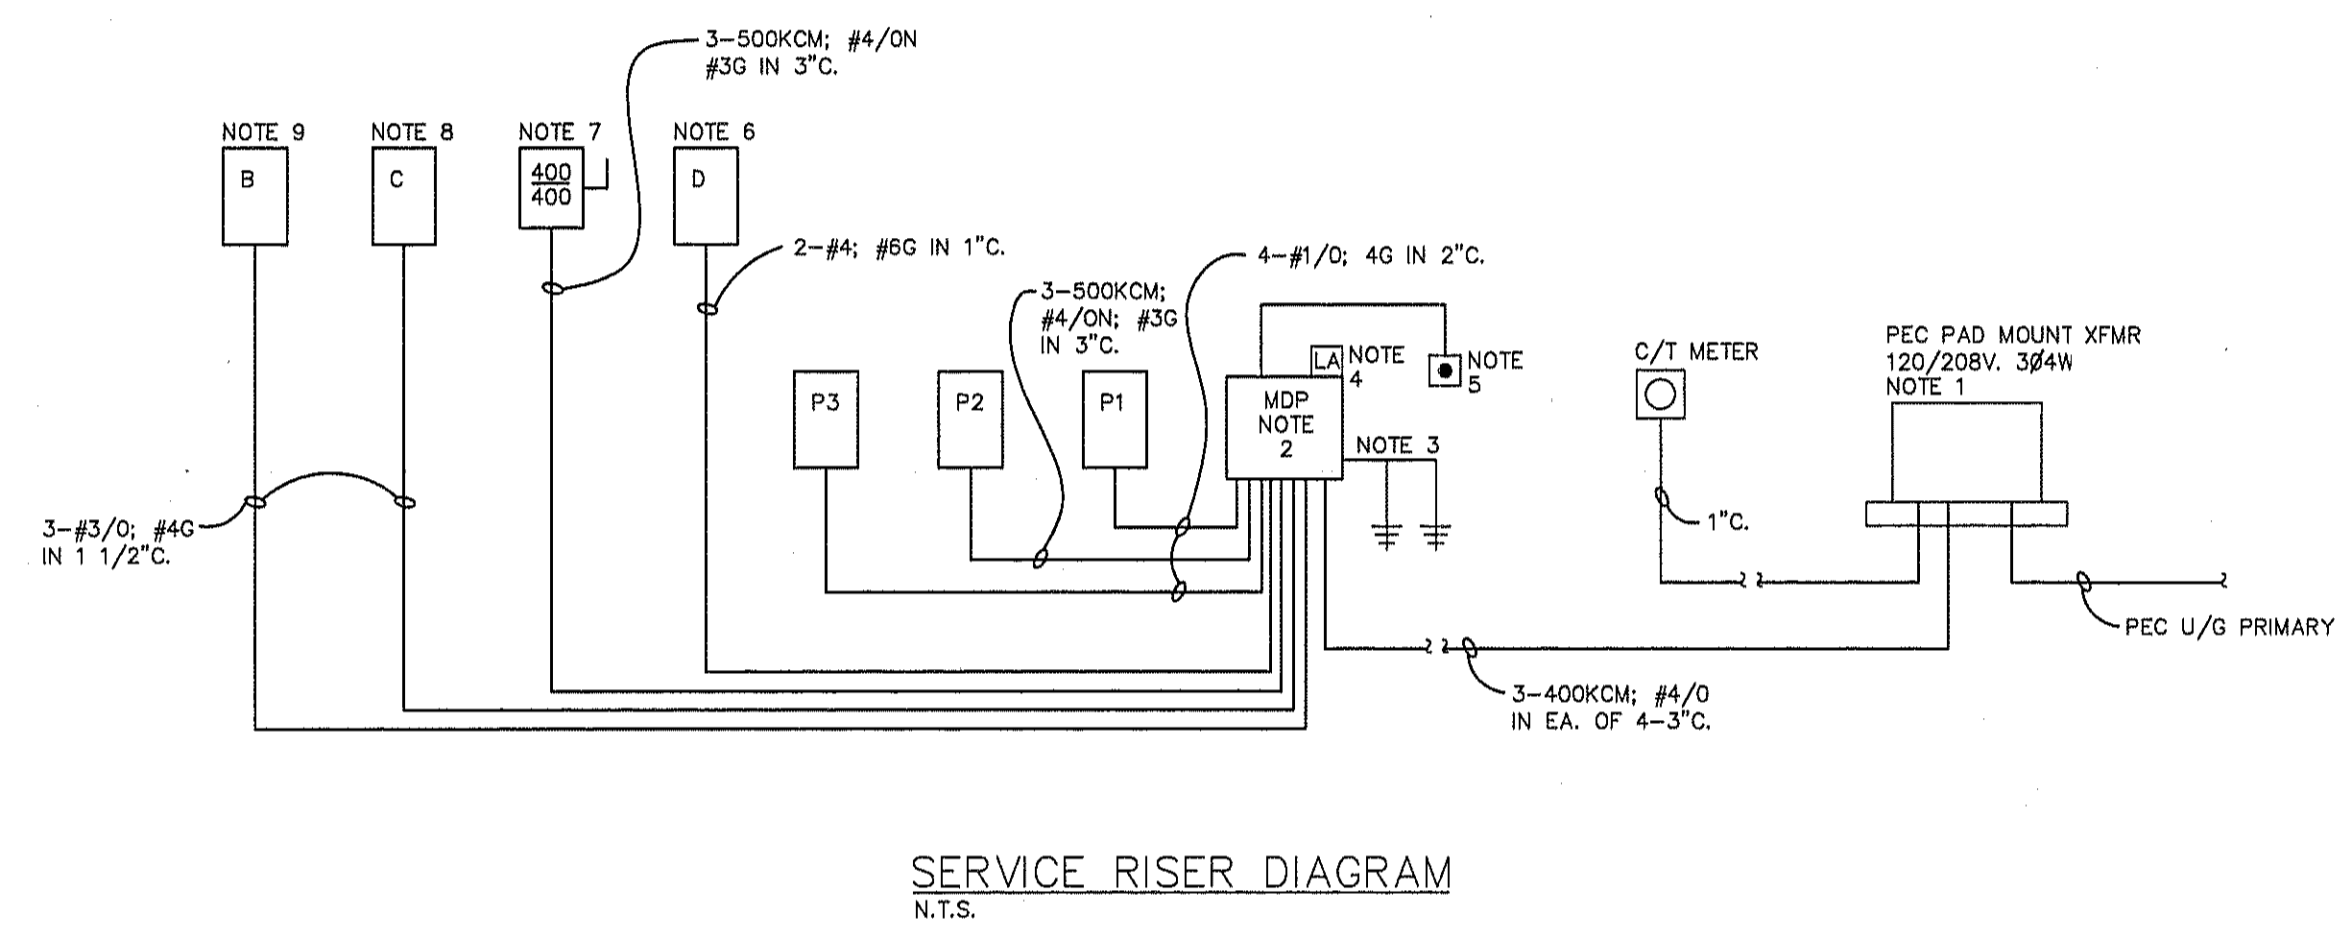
3–500KCM; #4/0N
#3G IN 3"C.

NOTE 9
B

NOTE 8
C

NOTE 7
$\frac{400}{400}$

NOTE 6
D

2–#4; #6G IN 1"C.

4–#1/0; 4G IN 2"C.

3–500KCM;
#4/0N; #3G
IN 3"C.

P3

P2

P1

MDP
NOTE
2

LA NOTE
4

NOTE
5

NOTE 3

C/T METER

PEC PAD MOUNT XFMR
120/208V. 3Ø4W
NOTE 1

3–#3/0; #4G
IN 1 1/2"C.

1"C.

PEC U/G PRIMARY

3–400KCM; #4/0
IN EA. OF 4–3"C.

SERVICE RISER DIAGRAM
N.T.S.